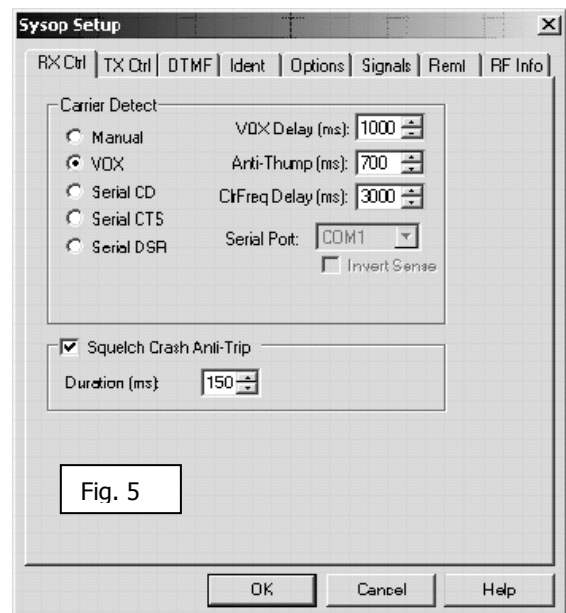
Sysop Setup

×

RX Ctrl | TX Ctrl | DTMF | Ident | Options | Signals | Reml | RF Info

Carrier Detect

Manual

VOX

Serial CD

Serial CTS

Serial DSR

VOX Delay (ms): 1000

Anti-Thump (ms): 700

ClrFreq Delay (ms): 3000

Serial Port: COM1

Invert Sense

Squelch Crash Anti-Trip

Duration (ms): 150

Fig. 5

OK

Cancel

Help